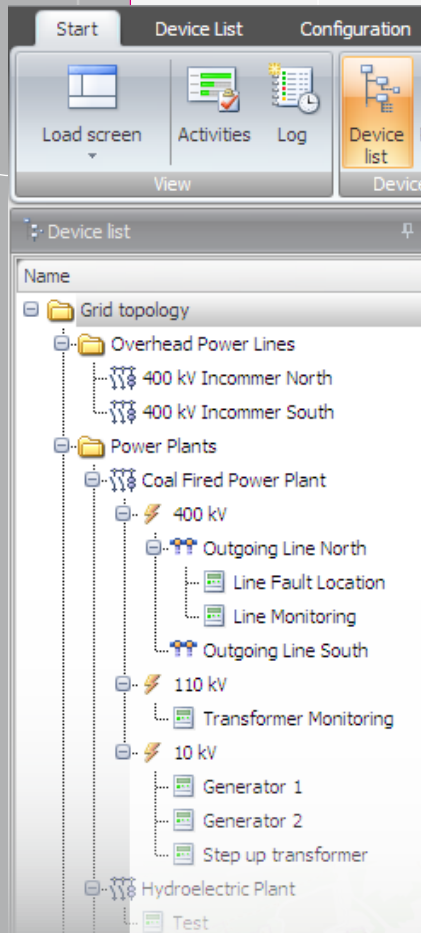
Start
Device List
Configuration

Load screen
Activities
Log
View
Device list
Device

Device list

Name

Grid topology
Overhead Power Lines
400 kV Incommer North
400 kV Incommer South
Power Plants
Coal Fired Power Plant
400 kV
Outgoing Line North
Line Fault Location
Line Monitoring
Outgoing Line South
110 kV
Transformer Monitoring
10 kV
Generator 1
Generator 2
Step up transformer
Hydroelectric Plant
Test